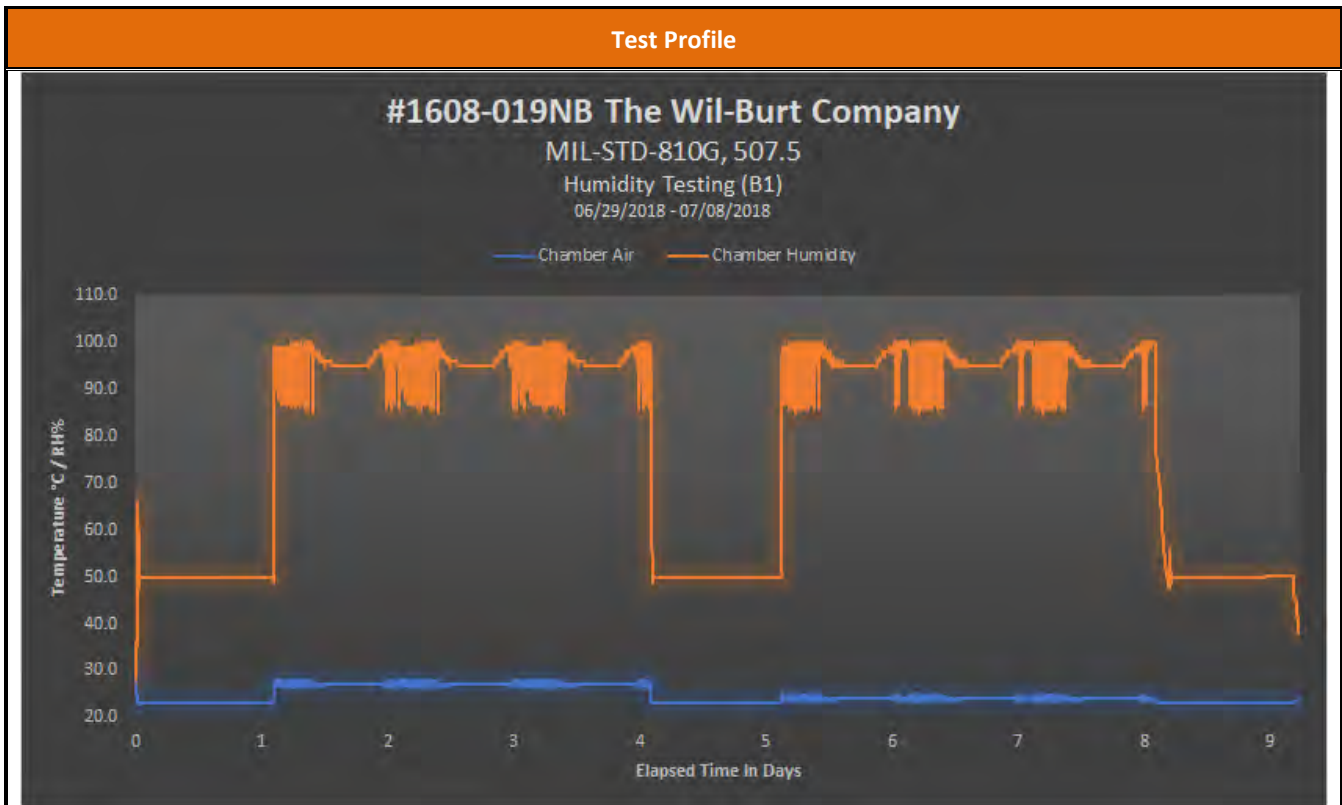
Test Profile

#1608-019NB The Wil-Burt Company
MIL-STD-810G, 507.5
Humidity Testing (B1)
06/29/2018 - 07/08/2018

Chamber Air
Chamber Humidity

110.0
100.0
90.0
80.0
70.0
60.0
50.0
40.0
30.0
20.0

Temperature °C / RH%

0
1
2
3
4
5
6
7
8
9

Elapsed Time In Days